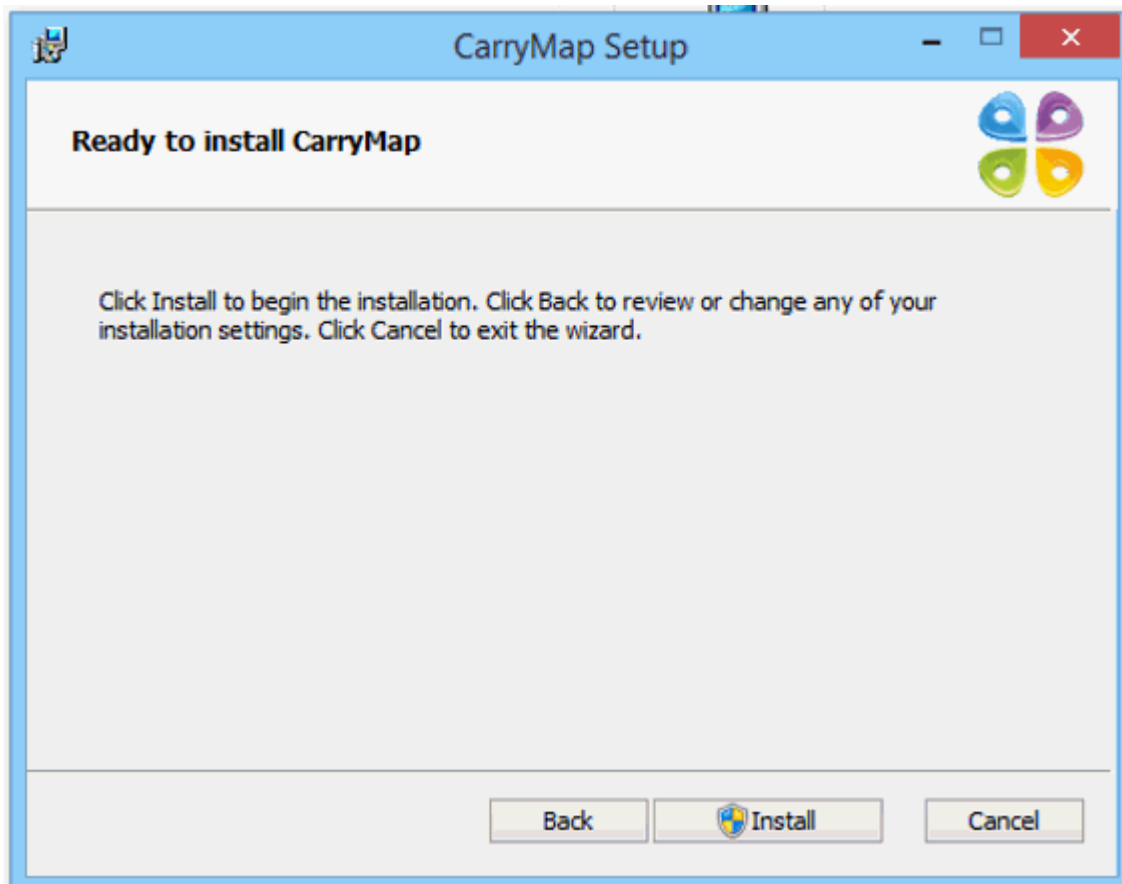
CarryMap Setup

Ready to install CarryMap

Click Install to begin the installation. Click Back to review or change any of your installation settings. Click Cancel to exit the wizard.

Back
Install
Cancel